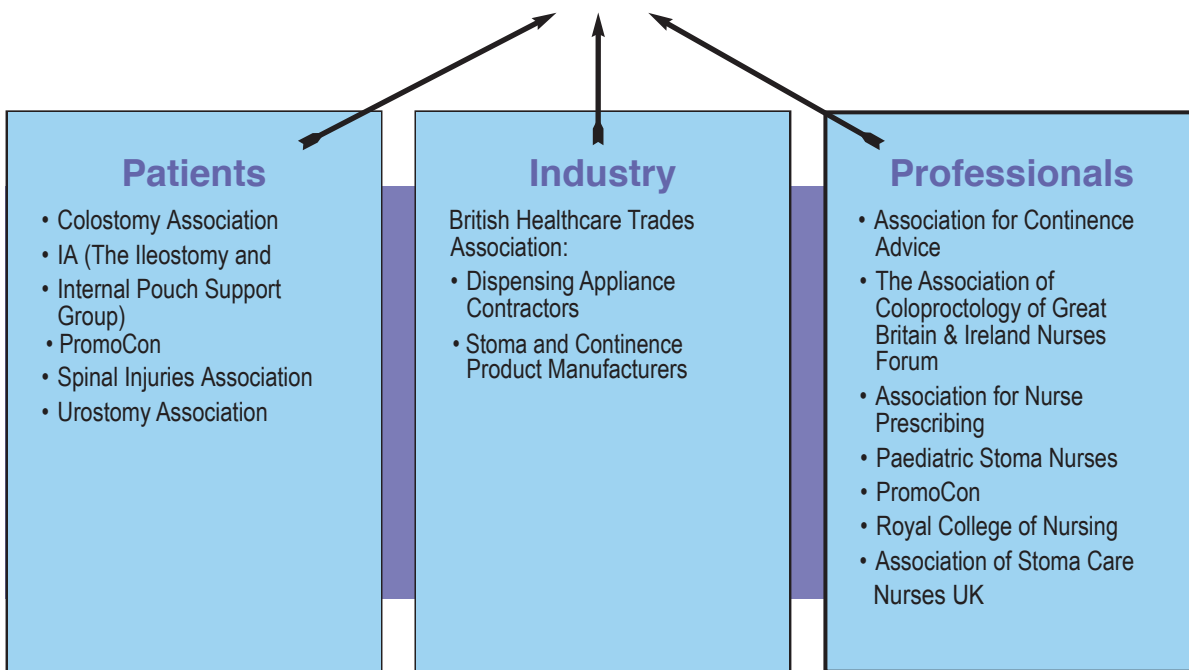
Patients

• Colostomy Association
• IA (The Ileostomy and
• Internal Pouch Support Group)
• PromoCon
• Spinal Injuries Association
• Urostomy Association

Industry

British Healthcare Trades Association:
• Dispensing Appliance Contractors
• Stoma and Continence Product Manufacturers

Professionals

• Association for Continence Advice
• The Association of Coloproctology of Great Britain & Ireland Nurses Forum
• Association for Nurse Prescribing
• Paediatric Stoma Nurses
• PromoCon
• Royal College of Nursing
• Association of Stoma Care Nurses UK